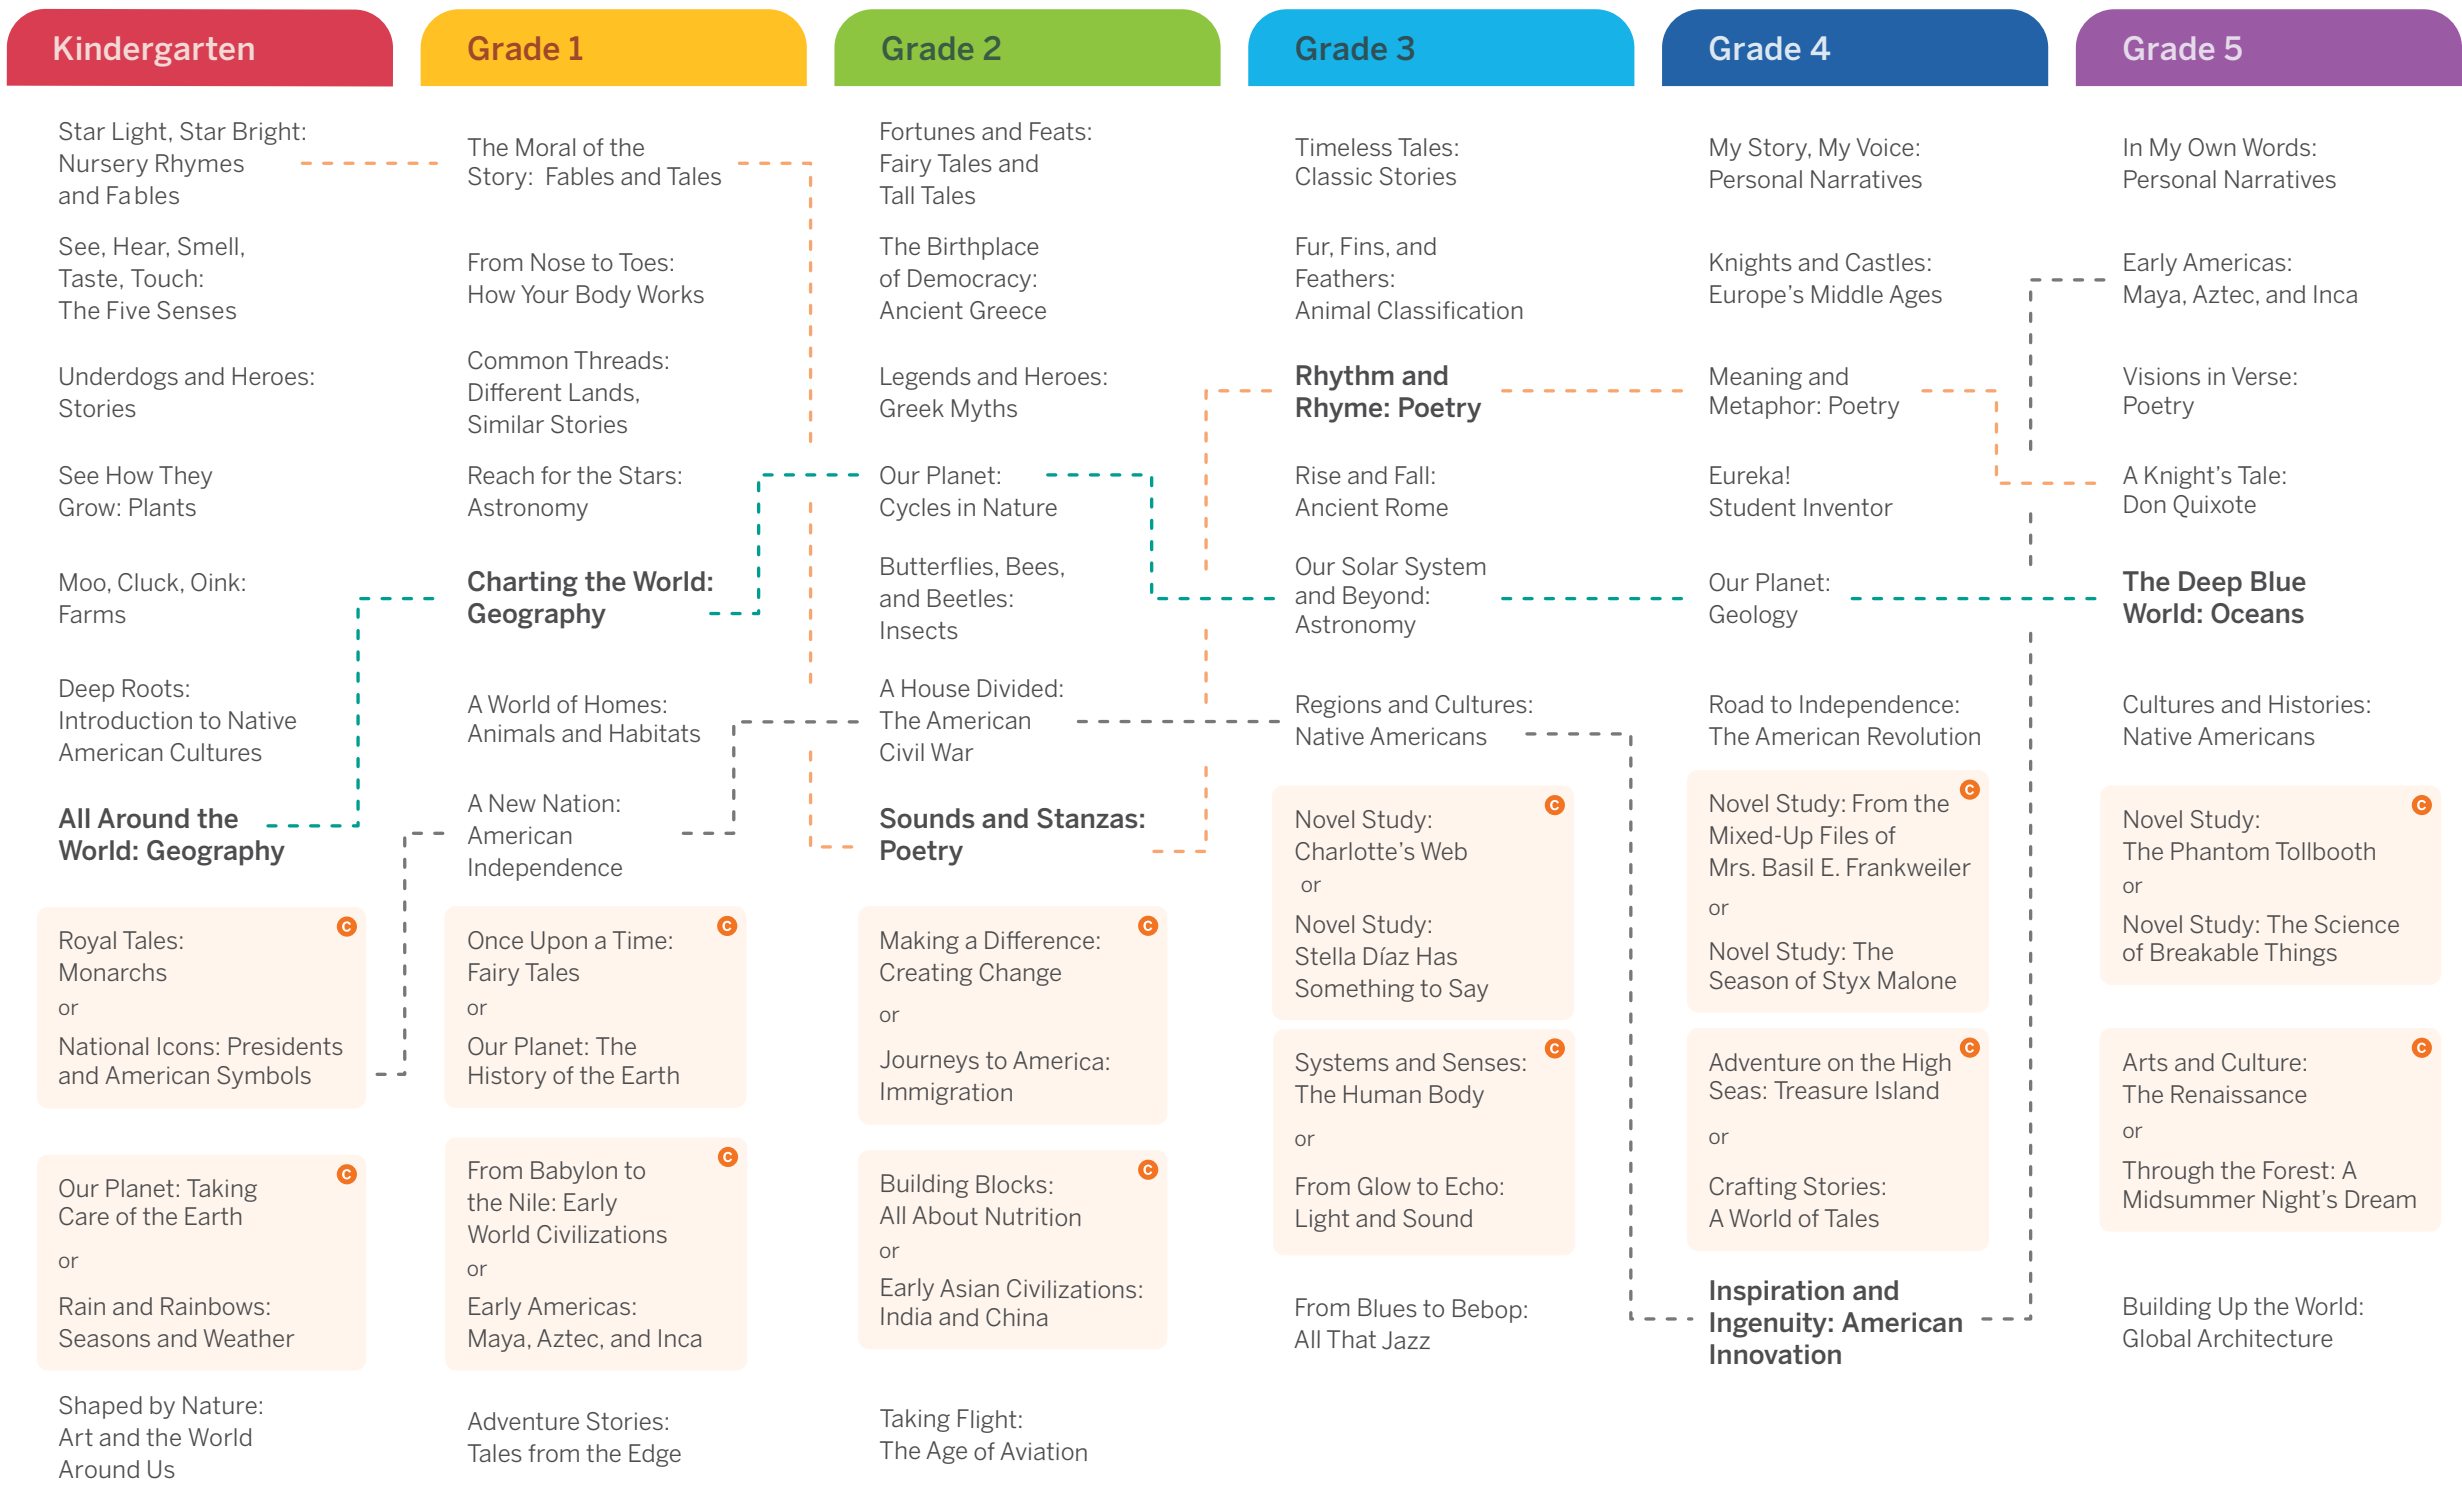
Kindergarten

Star Light, Star Bright: Nursery Rhymes and Fables

See, Hear, Smell, Taste, Touch: The Five Senses

Underdogs and Heroes: Stories

See How They Grow: Plants

Moo, Cluck, Oink: Farms

Deep Roots: Introduction to Native American Cultures

**All Around the World: Geography**

Royal Tales: Monarchs
or
National Icons: Presidents and American Symbols

Our Planet: Taking Care of the Earth
or
Rain and Rainbows: Seasons and Weather

Shaped by Nature: Art and the World Around Us

Grade 1

The Moral of the Story: Fables and Tales

From Nose to Toes: How Your Body Works

Common Threads: Different Lands, Similar Stories

Reach for the Stars: Astronomy

**Charting the World: Geography**

A World of Homes: Animals and Habitats

A New Nation: American Independence

Once Upon a Time: Fairy Tales
or
Our Planet: The History of the Earth

From Babylon to the Nile: Early World Civilizations
or
Early Americas: Maya, Aztec, and Inca

Adventure Stories: Tales from the Edge

Grade 2

Fortunes and Feats: Fairy Tales and Tall Tales

The Birthplace of Democracy: Ancient Greece

Legends and Heroes: Greek Myths

Our Planet: Cycles in Nature

Butterflies, Bees, and Beetles: Insects

A House Divided: The American Civil War

**Sounds and Stanzas: Poetry**

Making a Difference: Creating Change
or
Journeys to America: Immigration

Building Blocks: All About Nutrition
or
Early Asian Civilizations: India and China

Taking Flight: The Age of Aviation

Grade 3

Timeless Tales: Classic Stories

Fur, Fins, and Feathers: Animal Classification

**Rhythm and Rhyme: Poetry**

Rise and Fall: Ancient Rome

Our Solar System and Beyond: Astronomy

Regions and Cultures: Native Americans

Novel Study: Charlotte's Web
or
Novel Study: Stella Díaz Has Something to Say

Systems and Senses: The Human Body
or
From Glow to Echo: Light and Sound

From Blues to Bebop: All That Jazz

Grade 4

My Story, My Voice: Personal Narratives

Knights and Castles: Europe's Middle Ages

Meaning and Metaphor: Poetry

Eureka! Student Inventor

Our Planet: Geology

Road to Independence: The American Revolution

Novel Study: From the Mixed-Up Files of Mrs. Basil E. Frankweiler
or
Novel Study: The Season of Styx Malone

Adventure on the High Seas: Treasure Island
or
Crafting Stories: A World of Tales

**Inspiration and Ingenuity: American Innovation**

Grade 5

In My Own Words: Personal Narratives

Early Americas: Maya, Aztec, and Inca

Visions in Verse: Poetry

A Knight's Tale: Don Quixote

**The Deep Blue World: Oceans**

Cultures and Histories: Native Americans

Novel Study: The Phantom Tollbooth
or
Novel Study: The Science of Breakable Things

Arts and Culture: The Renaissance
or
Through the Forest: A Midsummer Night's Dream

Building Up the World: Global Architecture